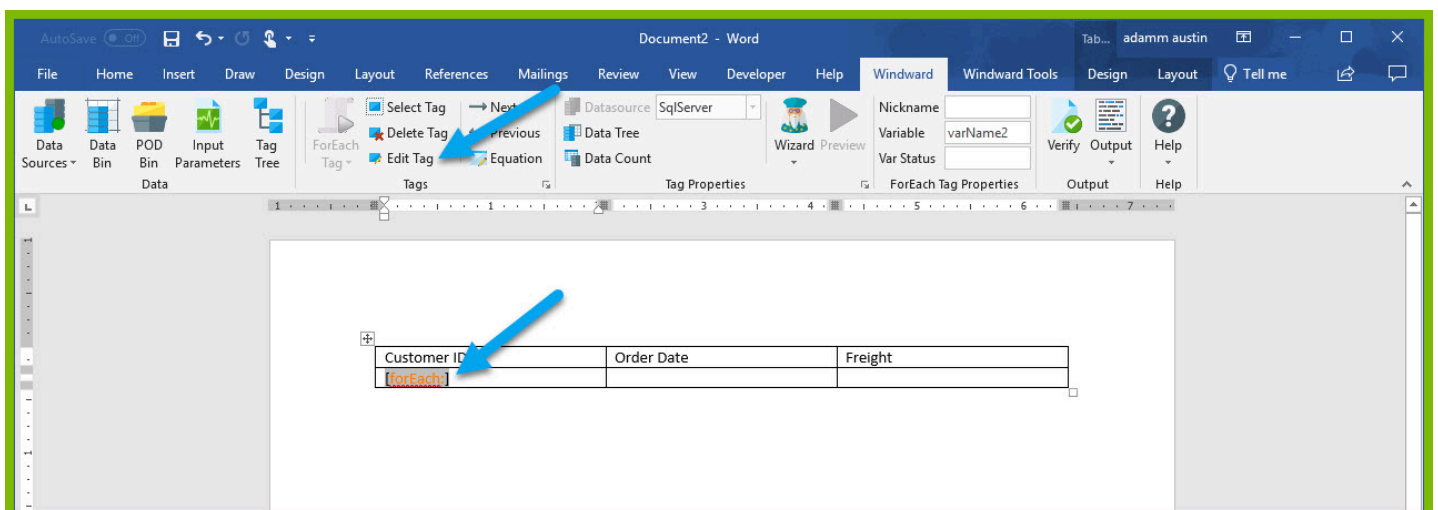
AutoSave Off

Document2 - Word

Tab... adamm austin

File Home Insert Draw Design Layout References Mailings Review View Developer Help Windward Windward Tools Design Layout Tell me

Data Sources Data Bin POD Bin Input Parameters Tag Tree
Data

ForEach Tag
Select Tag
Delete Tag
Edit Tag
Next
Previous
Equation
Tags

Datasource SqlServer
Data Tree
Data Count
Wizard Preview
Tag Properties

Nickname
Variable varName2
Var Status
ForEach Tag Properties

Verify Output
Output

Help
Help

| Customer ID | Order Date | Freight |
|---|---|---|
| [forEach] | | |